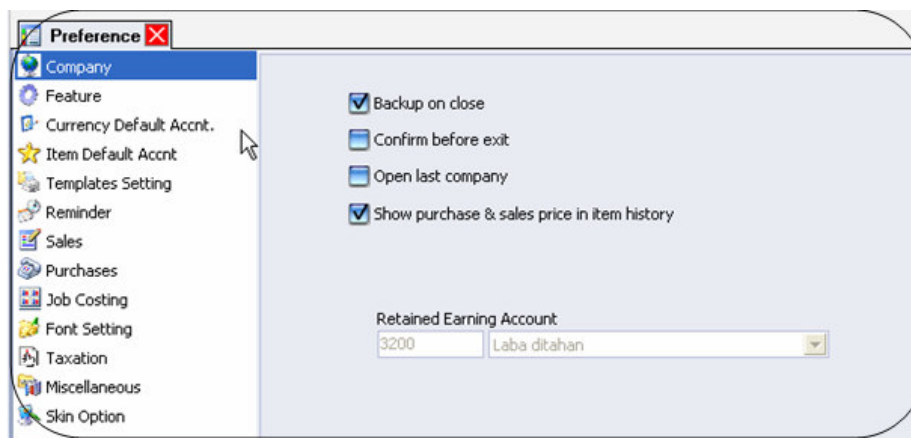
Preference

Company
Feature
Currency Default Accnt.
Item Default Accnt
Templates Setting
Reminder
Sales
Purchases
Job Costing
Font Setting
Taxation
Miscellaneous
Skin Option

Backup on close
Confirm before exit
Open last company
Show purchase & sales price in item history

Retained Earning Account
3200
Laba ditahan